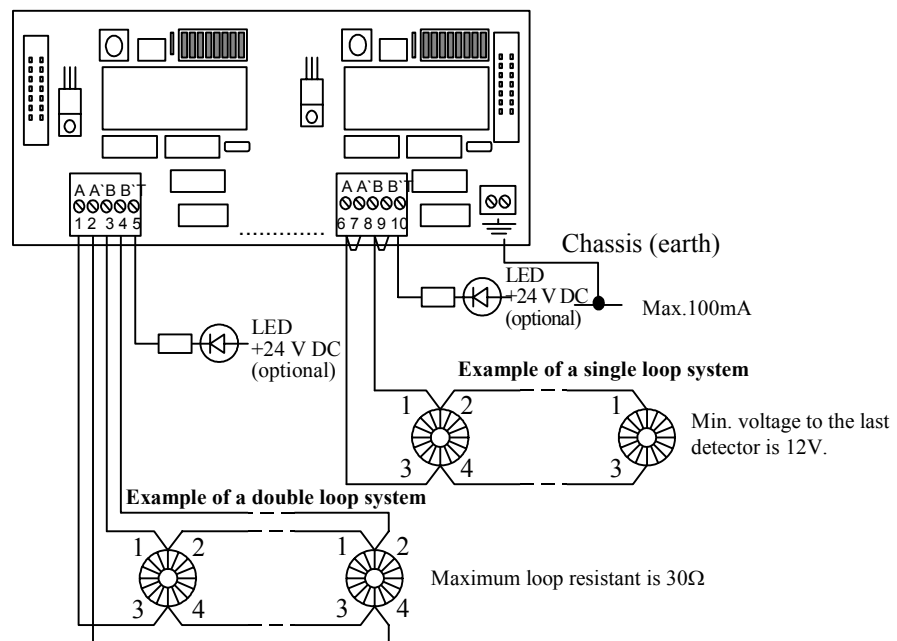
A A`B B`T
1 2 3 4 5

A A`B B`T
6 7 8 9 10

............

Chassis (earth)

LED
+24 V DC
(optional)

Max.100mA

LED
+24 V DC
(optional)

Example of a single loop system

1 2

3 4

1

3

Min. voltage to the last detector is 12V.

Example of a double loop system

1 2

3 4

1 2

3 4

Maximum loop resistant is 30Ω